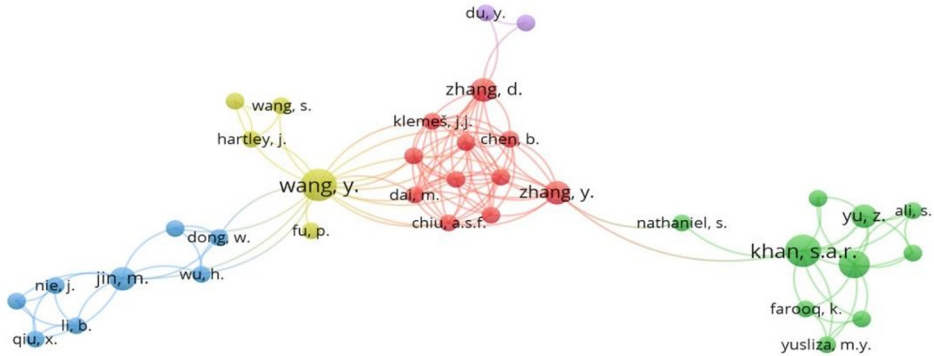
du, y.
zhang, d.
wang, s.
klemeš, j.j.
hartley, j.
chen, b.
wang, y.
dai, m.
zhang, y.
chiu, a.s.f.
nathaniel, s.
yu, z.
ali, s.
dong, w.
fu, p.
khan, s.a.r.
jin, m.
wu, h.
nie, j.
li, b.
farooq, k.
qiu, x.
yusliza, m.y.